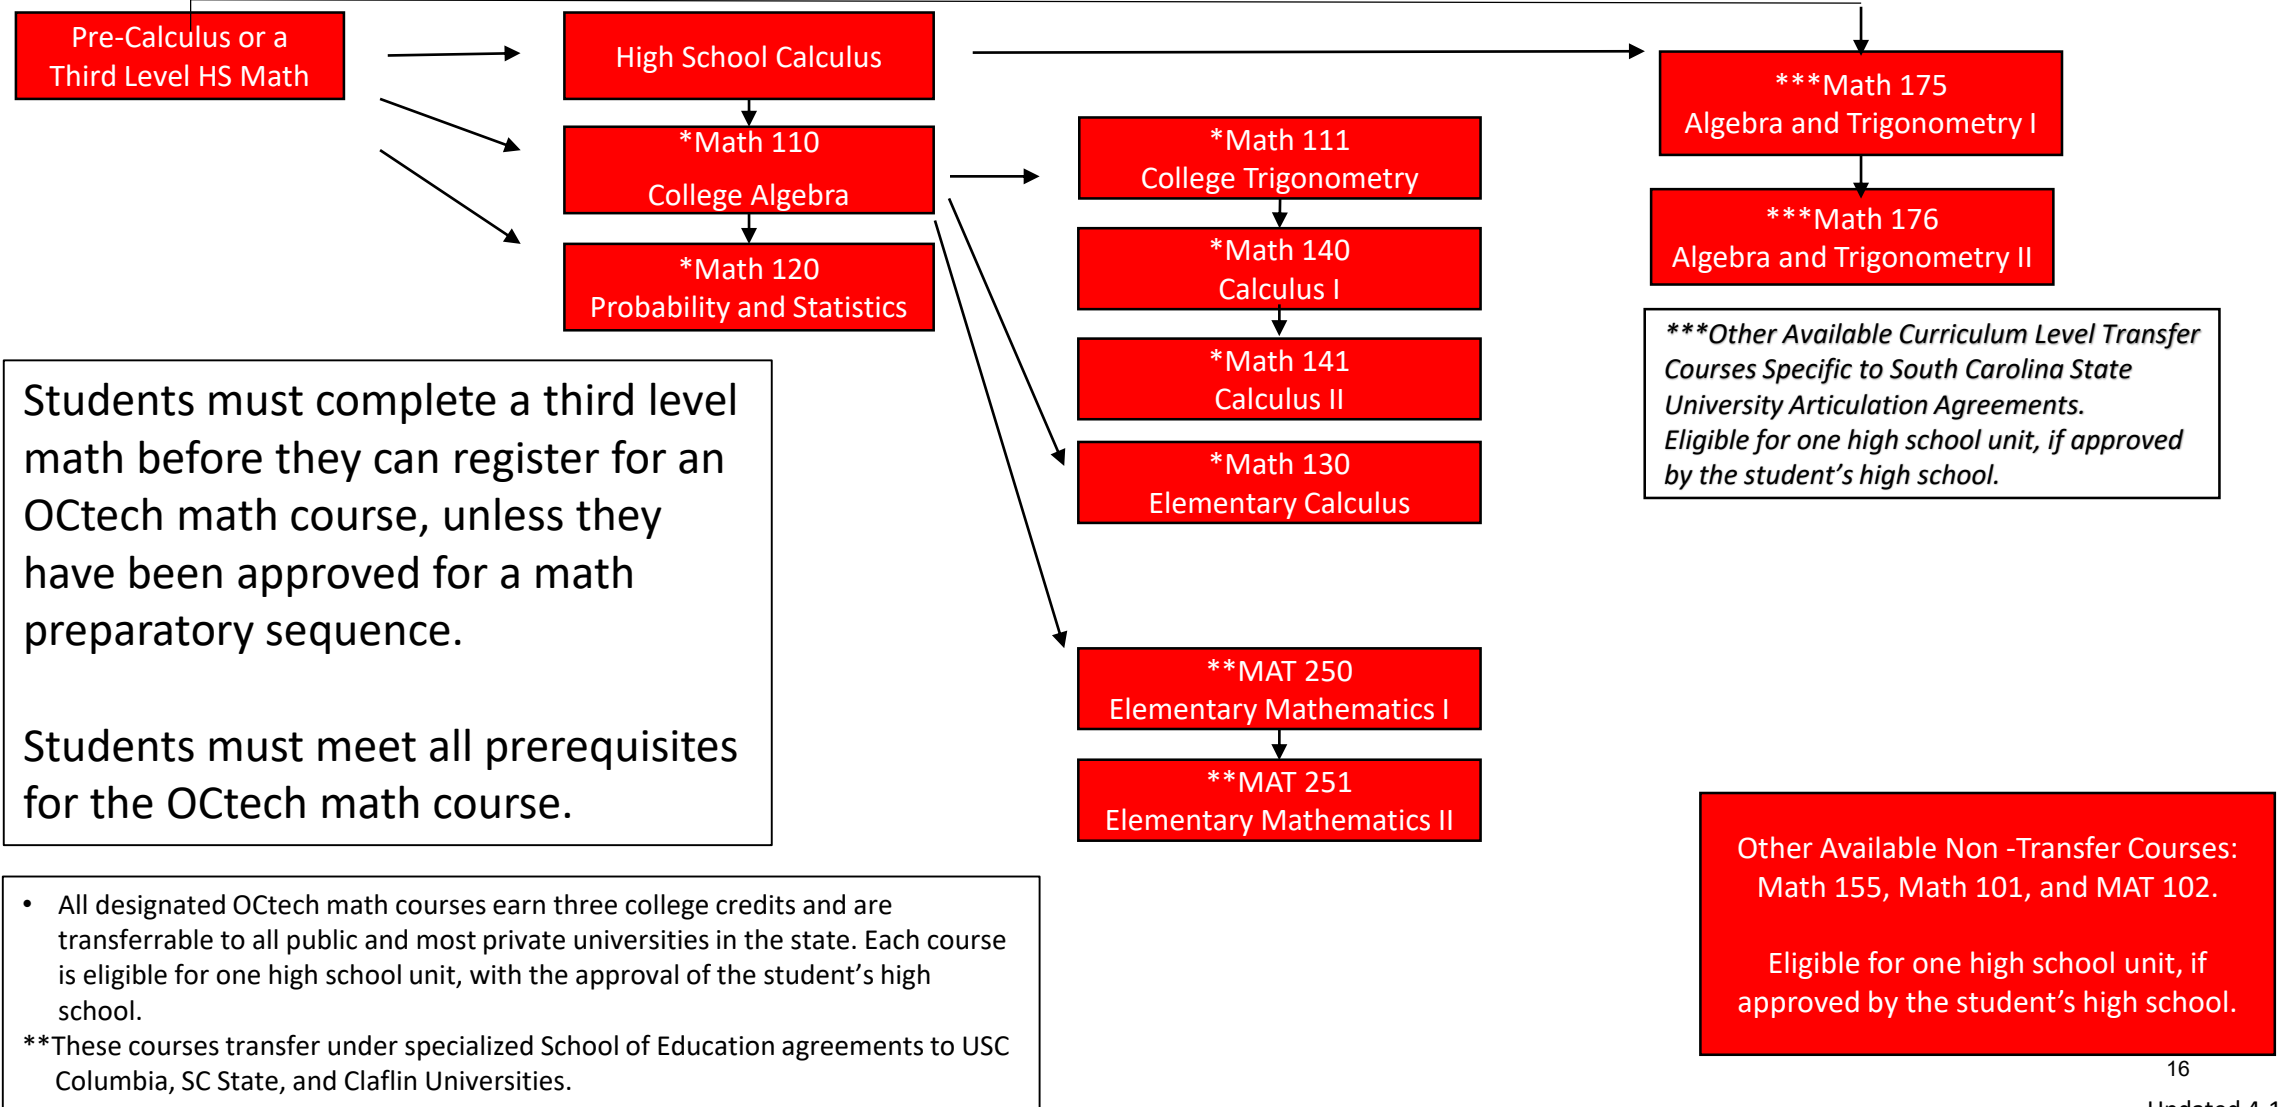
Pre-Calculus or a Third Level HS Math

High School Calculus

*Math 110

College Algebra

*Math 120
Probability and Statistics

*Math 111
College Trigonometry

*Math 140
Calculus I

*Math 141
Calculus II

*Math 130
Elementary Calculus

**MAT 250
Elementary Mathematics I

**MAT 251
Elementary Mathematics II

***Math 175
Algebra and Trigonometry I

***Math 176
Algebra and Trigonometry II

***Other Available Curriculum Level Transfer Courses Specific to South Carolina State University Articulation Agreements.
Eligible for one high school unit, if approved by the student's high school.

Students must complete a third level math before they can register for an OCtech math course, unless they have been approved for a math preparatory sequence.

Students must meet all prerequisites for the OCtech math course.

• All designated OCtech math courses earn three college credits and are transferrable to all public and most private universities in the state. Each course is eligible for one high school unit, with the approval of the student's high school.
**These courses transfer under specialized School of Education agreements to USC Columbia, SC State, and Claflin Universities.

Other Available Non -Transfer Courses: Math 155, Math 101, and MAT 102.

Eligible for one high school unit, if approved by the student's high school.

16

Updated 4-1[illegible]